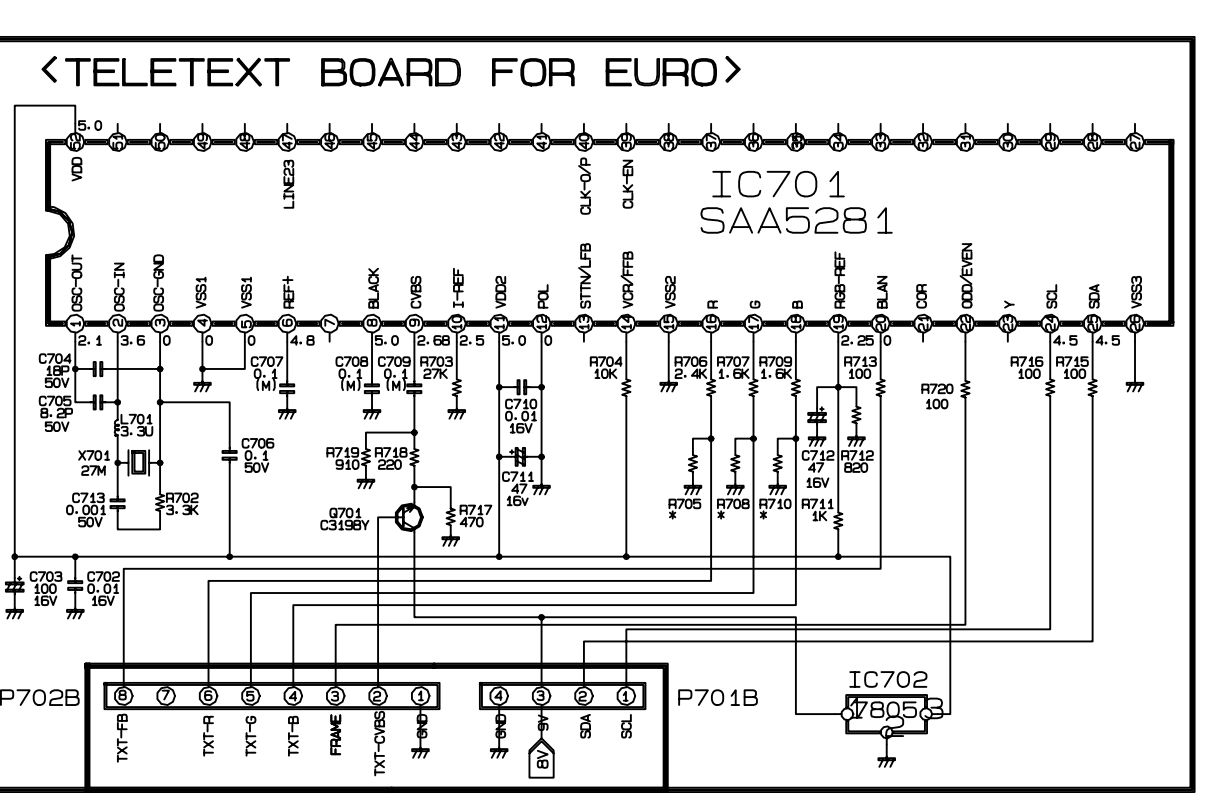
<TELETEXT BOARD FOR EURO>

5.0
52 51 50 49 48 47 46 45 44 43 42 41 40 39 38 37 36 35 34 33 32 31 30 29 28 27
VDD
LINE23
CLK-O/P
CLK-EN
IC701
SAA5281

OSC-OUT OSC-IN OSC-GND VSS1 VSS1 REF+ BLACK CVBS I-REF VDD2 POL STTN/LFB VCR/FFB VSS2 R G B RGB-REF BLAN COR ODD/EVEN Y SCL SDA VSS3
1 2 3 4 5 6 7 8 9 10 11 12 13 14 15 16 17 18 19 20 21 22 23 24 25 26
2.1 3.6 0 0 0 4.8 5.0 2.68 2.5 5.0 0 2.25 0 4.5 4.5

C704 18P 50V
C705 8.2P 50V
L701 3.3U
X701 27M
C713 0.001 50V
R702 3.3K
C706 0.1 50V
C707 0.1 (M)
C708 0.1 (M)
C709 0.1 (M)
R703 27K
R719 910
R718 220
Q701 C3198Y
R717 470
C710 0.01 16V
C711 47 16v
R704 10K
R706 2.4K
R707 1.6K
R709 1.6K
R705 *
R708 *
R710 *
C712 47 16V
R712 820
R711 1K
R713 100
R720 100
R716 100
R715 100
C703 100 16V
C702 0.01 16V

P702B
8 7 6 5 4 3 2 1
TXT-FB TXT-R TXT-G TXT-B FRAME TXT-CVBS GND
4 3 2 1
GND 9V SDA SCL
8V
P701B
IC702
7805
1 3 2